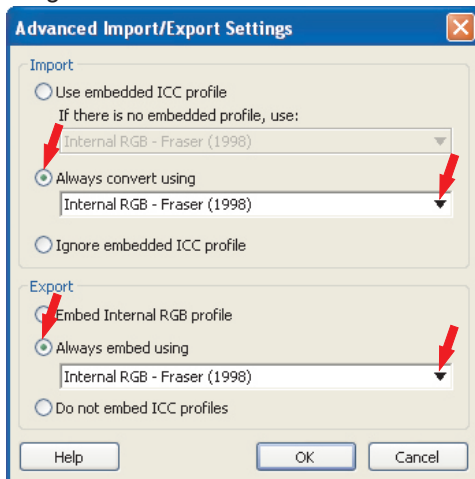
Advanced Import/Export Settings

Import

Use embedded ICC profile

If there is no embedded profile, use:

Internal RGB - Fraser (1998)

Always convert using

Internal RGB - Fraser (1998)

Ignore embedded ICC profile

Export

Embed Internal RGB profile

Always embed using

Internal RGB - Fraser (1998)

Do not embed ICC profiles

Help

OK

Cancel